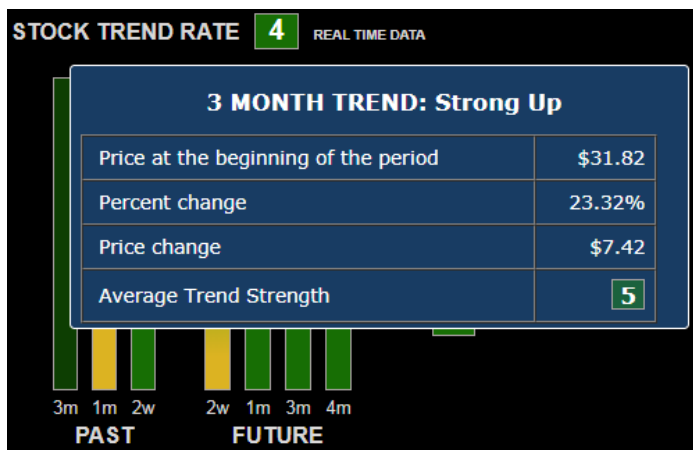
STOCK TREND RATE 4 REAL TIME DATA

3 MONTH TREND: Strong Up

| Price at the beginning of the period | \$31.82 |
|---|---|
| Percent change | 23.32% |
| Price change | \$7.42 |
| Average Trend Strength | 5 |

3m 1m 2w 2w 1m 3m 4m
PAST FUTURE